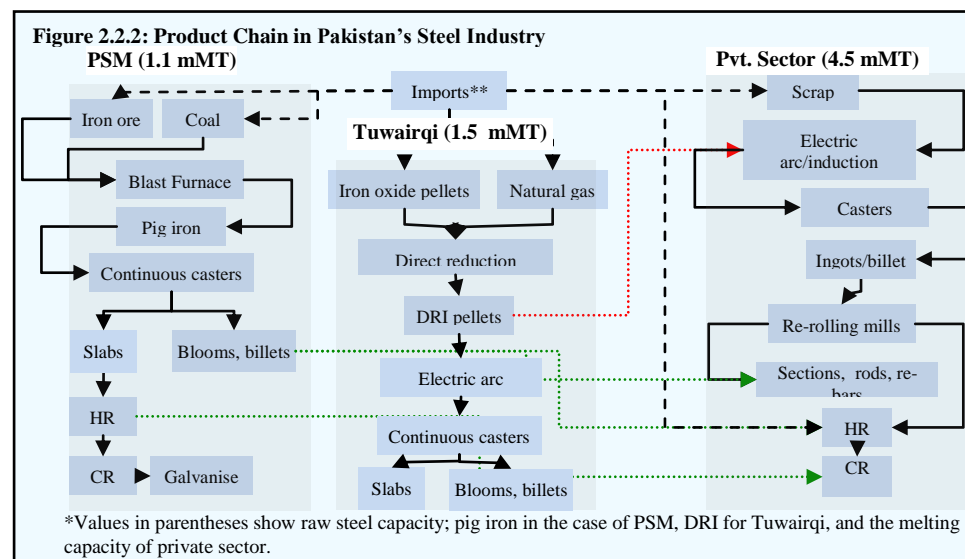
Figure 2.2.2: Product Chain in Pakistan's Steel Industry

PSM (1.1 mMT)

Imports**

Pvt. Sector (4.5 mMT)

Scrap

Iron ore

Coal

Tuwairqi (1.5 mMT)

Electric arc/induction

Blast Furnace

Iron oxide pellets

Natural gas

Casters

Pig iron

Direct reduction

Ingots/billet

Continuous casters

DRI pellets

Re-rolling mills

Slabs

Blooms, billets

Electric arc

Sections, rods, re-bars

HR

HR

Continuous casters

CR

CR

Galvanise

Slabs

Blooms, billets

*Values in parentheses show raw steel capacity; pig iron in the case of PSM, DRI for Tuwairqi, and the melting capacity of private sector.